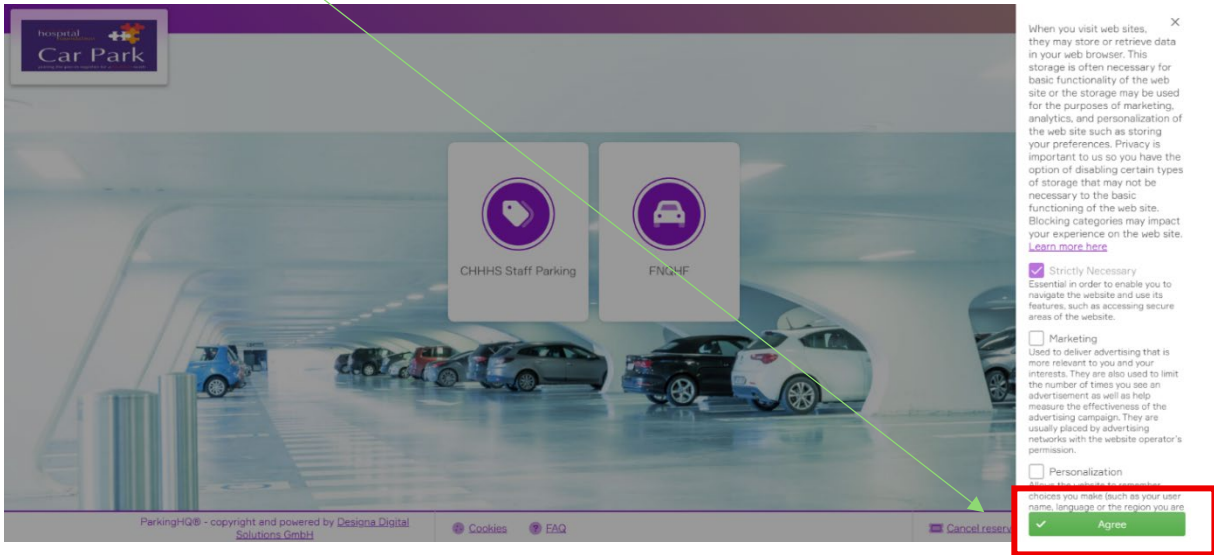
hospital
Car Park

CHHHS Staff Parking

FNQHF

ParkingHQ® - copyright and powered by Designa Digital Solutions GmbH

Cookies

FAQ

Cancel reserv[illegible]

×

When you visit web sites, they may store or retrieve data in your web browser. This storage is often necessary for basic functionality of the web site or the storage may be used for the purposes of marketing, analytics, and personalization of the web site such as storing your preferences. Privacy is important to us so you have the option of disabling certain types of storage that may not be necessary to the basic functioning of the web site. Blocking categories may impact your experience on the web site.
Learn more here

Strictly Necessary
Essential in order to enable you to navigate the website and use its features, such as accessing secure areas of the website.

Marketing
Used to deliver advertising that is more relevant to you and your interests. They are also used to limit the number of times you see an advertisement as well as help measure the effectiveness of the advertising campaign. They are usually placed by advertising networks with the website operator's permission.

Personalization
Allows the website to remember choices you make (such as your user name, language or the region you are

Agree